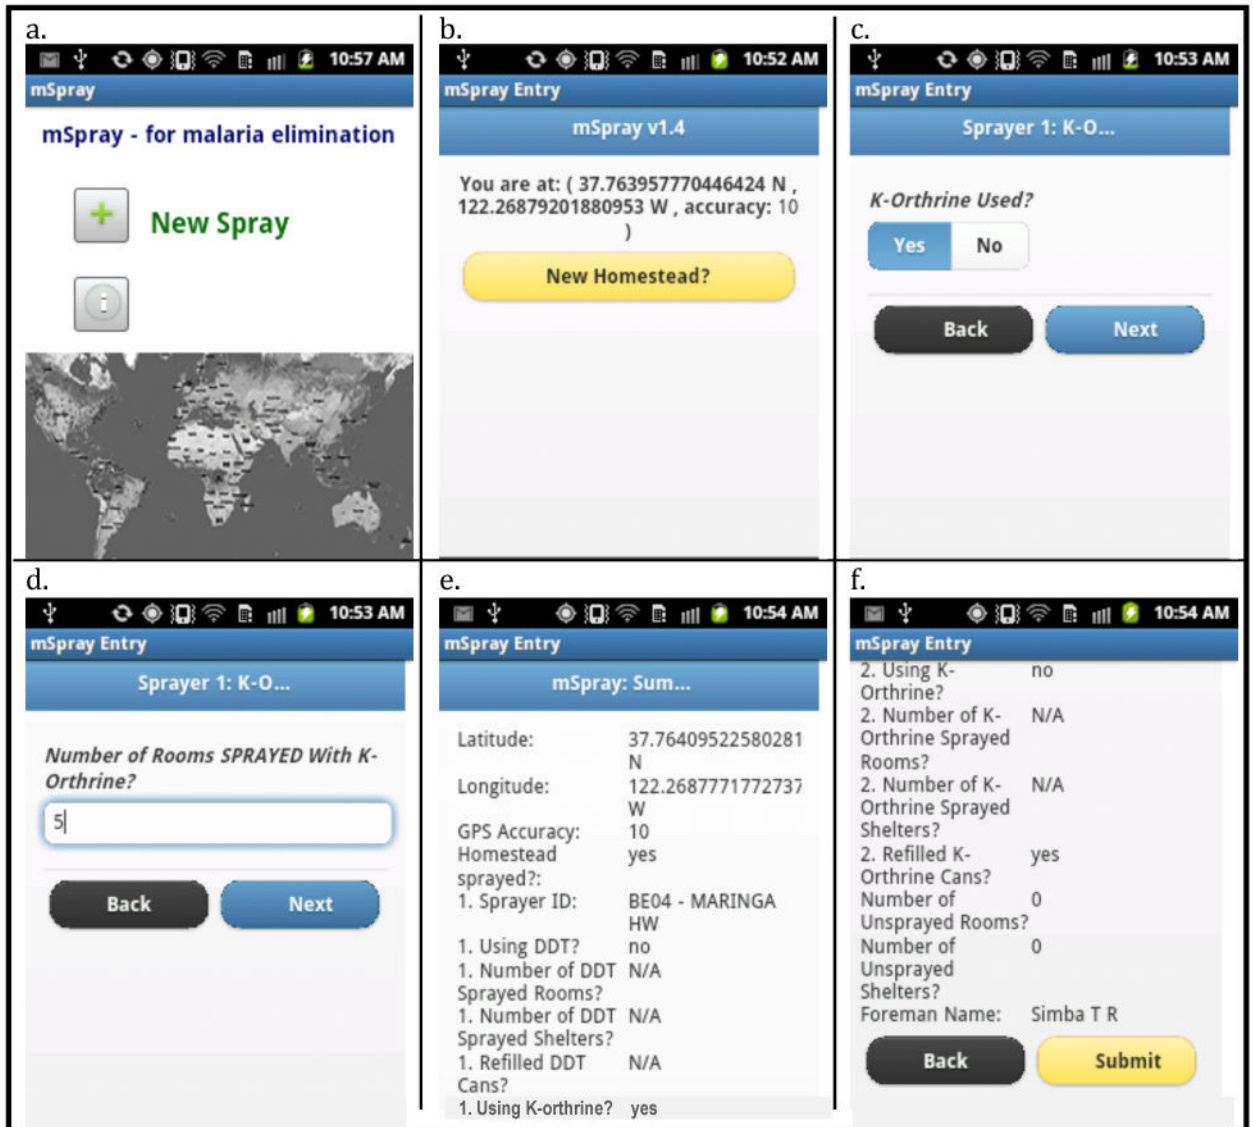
a.

10:57 AM

mSpray

mSpray - for malaria elimination

New Spray

b.

10:52 AM

mSpray Entry

mSpray v1.4

You are at: ( 37.763957770446424 N , 122.26879201880953 W , accuracy: 10 )

New Homestead?

c.

10:53 AM

mSpray Entry

Sprayer 1: K-O...

K-Orthrine Used?

Yes No

Back Next

d.

10:53 AM

mSpray Entry

Sprayer 1: K-O...

Number of Rooms SPRAYED With K-Orthrine?

5

Back Next

e.

10:54 AM

mSpray Entry

mSpray: Sum...

| | |
|---|---|
| Latitude: | 37.76409522580281 N |
| Longitude: | 122.2687771772737 W |
| GPS Accuracy: | 10 |
| Homestead sprayed?: | yes |
| 1. Sprayer ID: | BE04 - MARINGA HW |
| 1. Using DDT? | no |
| 1. Number of DDT Sprayed Rooms? | N/A |
| 1. Number of DDT Sprayed Shelters? | N/A |
| 1. Refilled DDT Cans? | N/A |
| 1. Using K-orthrine? | yes |

f.

10:54 AM

mSpray Entry

| | |
|---|---|
| 2. Using K-Orthrine? | no |
| 2. Number of K-Orthrine Sprayed Rooms? | N/A |
| 2. Number of K-Orthrine Sprayed Shelters? | N/A |
| 2. Refilled K-Orthrine Cans? | yes |
| Number of Unsprayed Rooms? | 0 |
| Number of Unsprayed Shelters? | 0 |
| Foreman Name: | Simba T R |

Back Submit